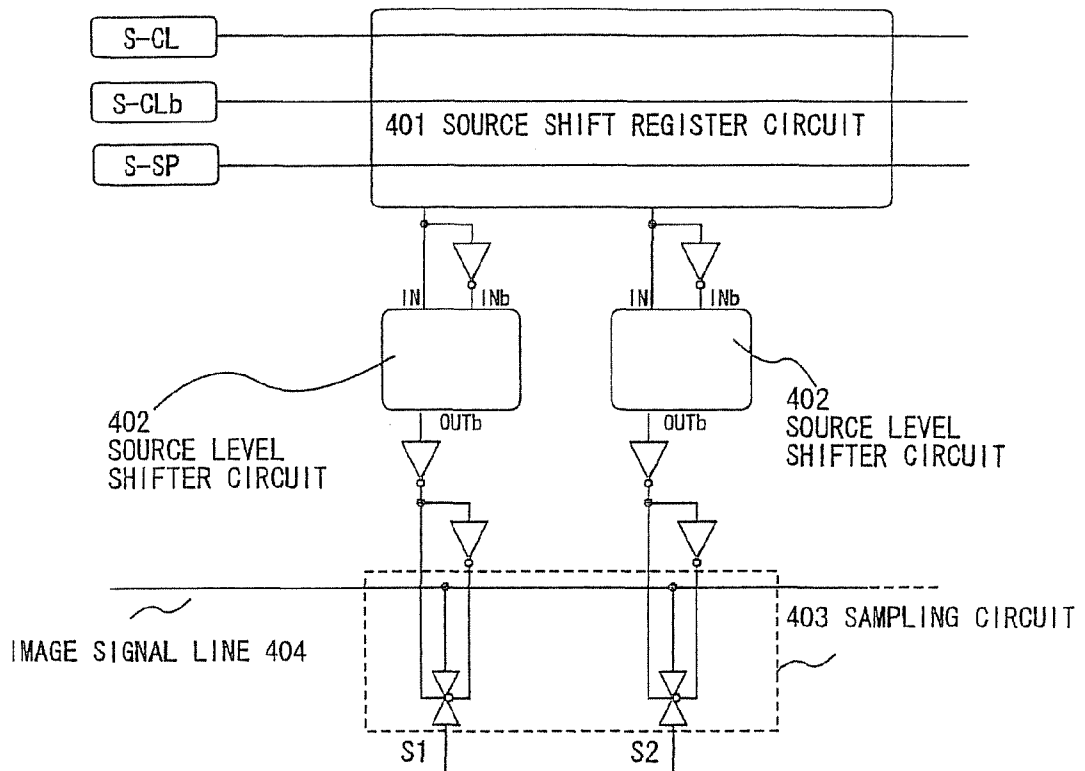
S-CL

S-CLb

S-SP

401 SOURCE SHIFT REGISTER CIRCUIT

IN

INb

IN

INb

402
SOURCE LEVEL
SHIFTER CIRCUIT

OUTb

OUTb

402
SOURCE LEVEL
SHIFTER CIRCUIT

403 SAMPLING CIRCUIT

IMAGE SIGNAL LINE 404

S1

S2